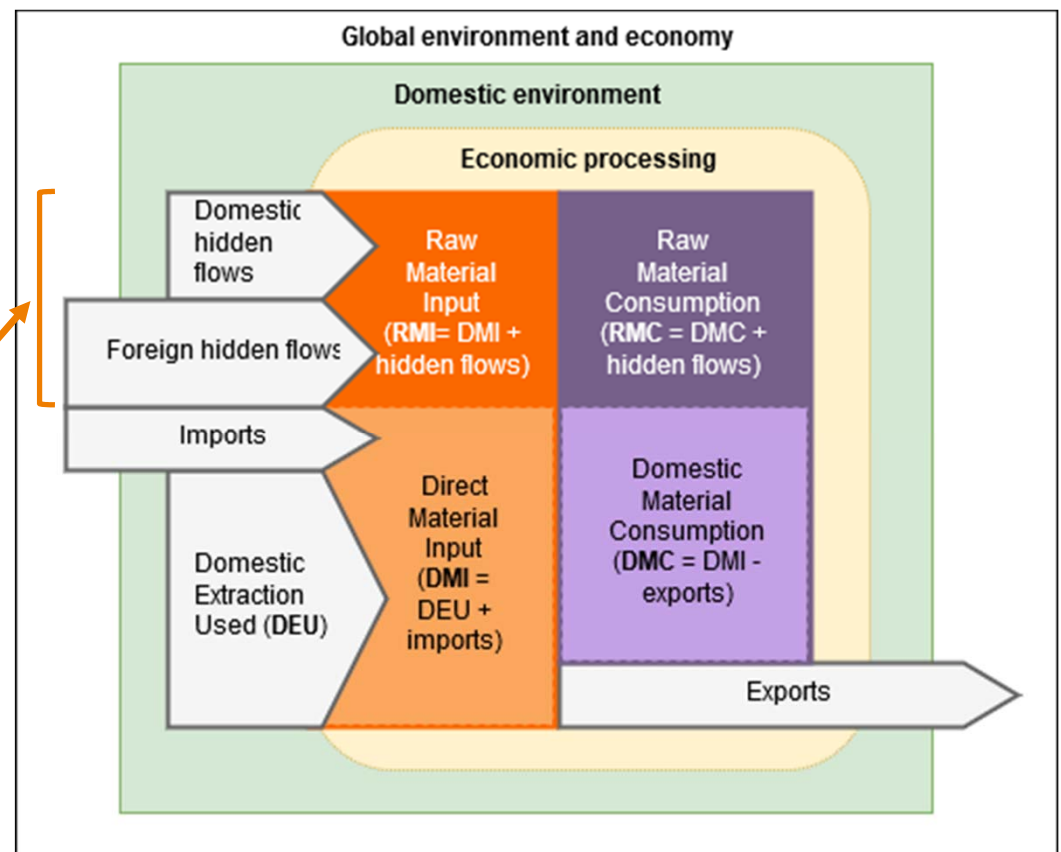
Global environment and economy

Domestic environment

Economic processing

Domestic hidden flows

Foreign hidden flows

Raw Material Input (RMI= DMI + hidden flows)

Raw Material Consumption (RMC = DMC + hidden flows)

Imports

Domestic Extraction Used (DEU)

Direct Material Input (DMI = DEU + imports)

Domestic Material Consumption (DMC = DMI - exports)

Exports